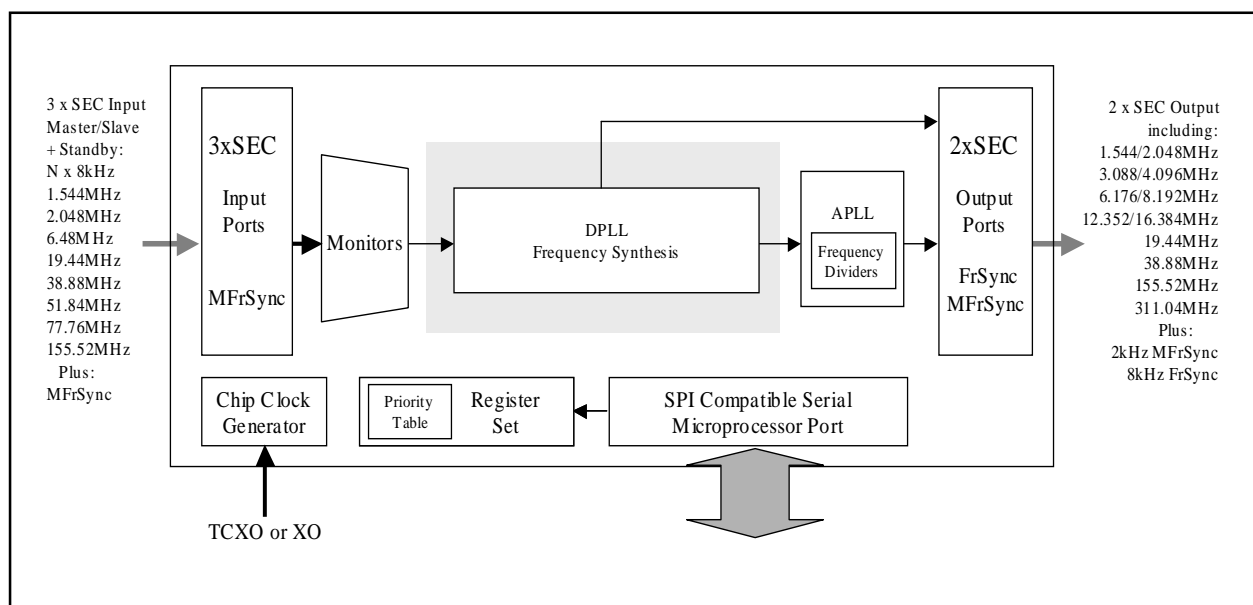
3 x SEC Input
Master/Slave
+ Standby:
N x 8kHz
1.544MHz
2.048MHz
6.48MHz
19.44MHz
38.88MHz
51.84MHz
77.76MHz
155.52MHz
Plus:
MFrSync

3xSEC
Input
Ports
MFrSync

Monitors

DPLL
Frequency Synthesis

APLL
Frequency
Dividers

2xSEC
Output
Ports
FrSync
MFrSync

2 x SEC Output
including:
1.544/2.048MHz
3.088/4.096MHz
6.176/8.192MHz
12.352/16.384MHz
19.44MHz
38.88MHz
155.52MHz
311.04MHz
Plus:
2kHz MFrSync
8kHz FrSync

Chip Clock
Generator

Priority
Table

Register
Set

SPI Compatible Serial
Microprocessor Port

TCXO or XO